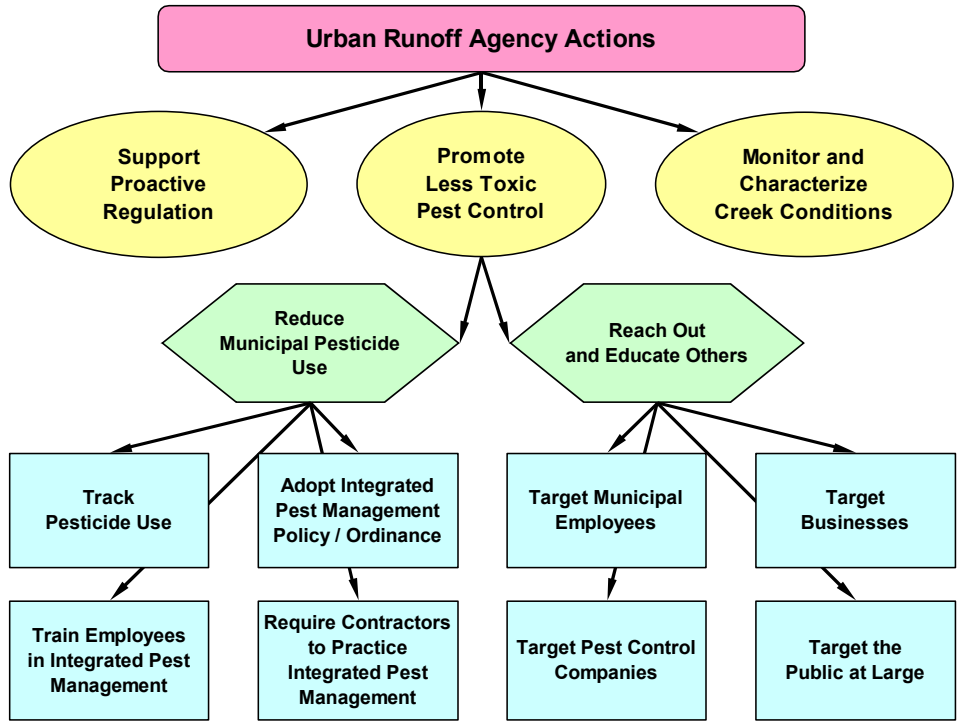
Urban Runoff Agency Actions

Support Proactive Regulation

Promote Less Toxic Pest Control

Monitor and Characterize Creek Conditions

Reduce Municipal Pesticide Use

Reach Out and Educate Others

Track Pesticide Use

Adopt Integrated Pest Management Policy / Ordinance

Target Municipal Employees

Target Businesses

Train Employees in Integrated Pest Management

Require Contractors to Practice Integrated Pest Management

Target Pest Control Companies

Target the Public at Large